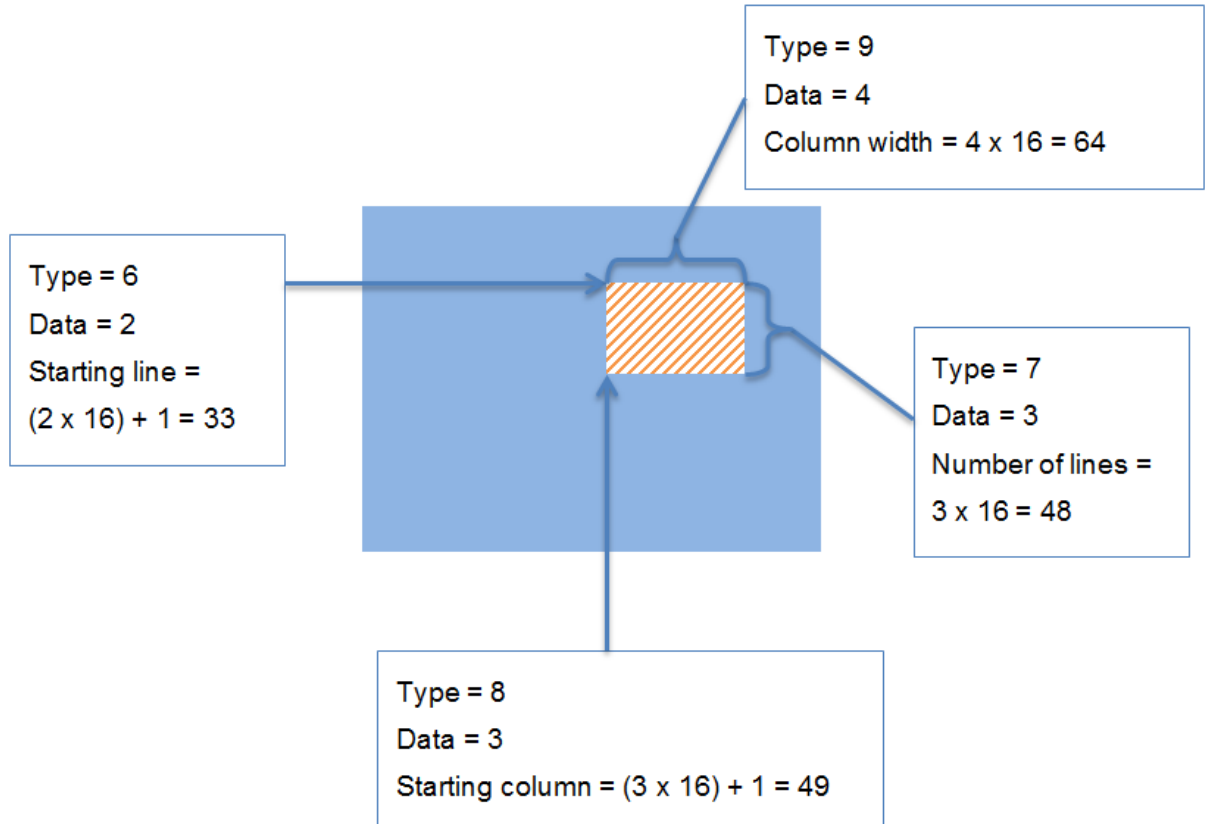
Type = 9

Data = 4

Column width = 4 x 16 = 64

Type = 6

Data = 2

Starting line = (2 x 16) + 1 = 33

Type = 7

Data = 3

Number of lines = 3 x 16 = 48

Type = 8

Data = 3

Starting column = (3 x 16) + 1 = 49